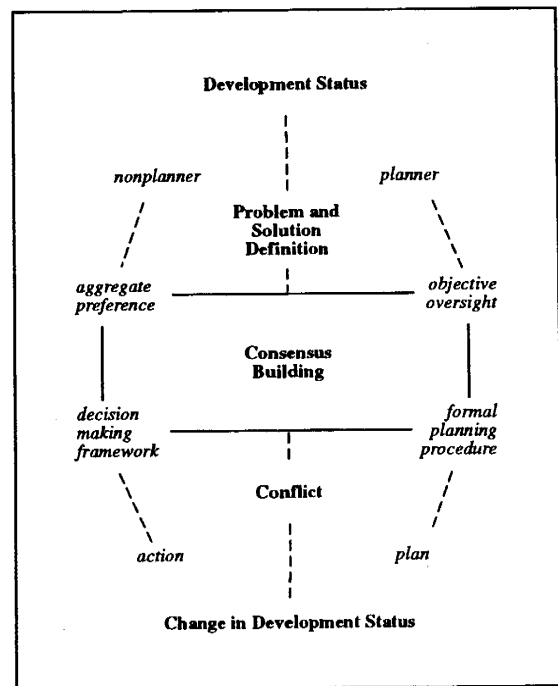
Development Status

nonplanner

planner

Problem and Solution Definition

aggregate preference

objective oversight

Consensus Building

decision making framework

formal planning procedure

Conflict

action

plan

Change in Development Status